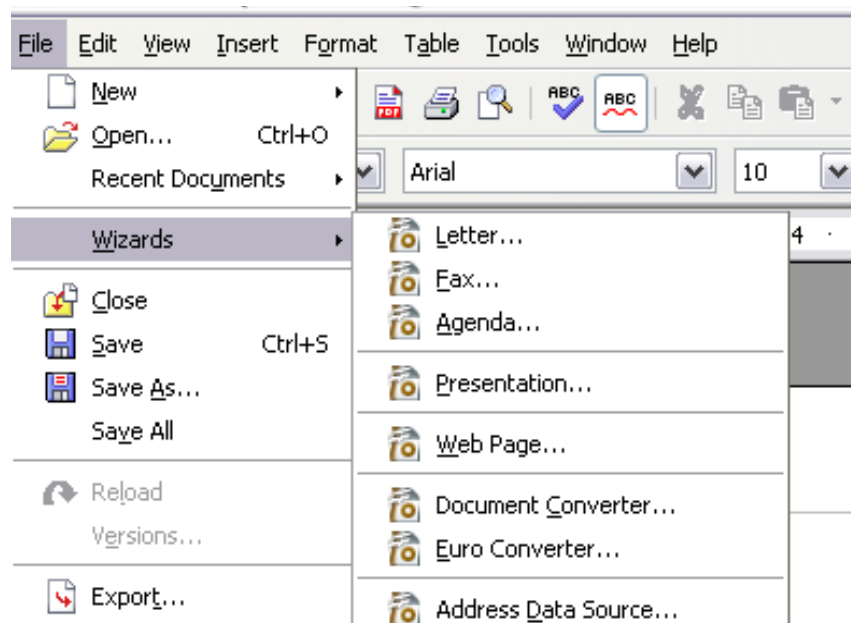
File Edit View Insert Format Table Tools Window Help

New
Open... Ctrl+O
Recent Documents

Wizards

Close
Save Ctrl+S
Save As...
Save All

Reload
Versions...

Export...

Arial
10

4

Letter...
Fax...
Agenda...

Presentation...

Web Page...

Document Converter...
Euro Converter...

Address Data Source...